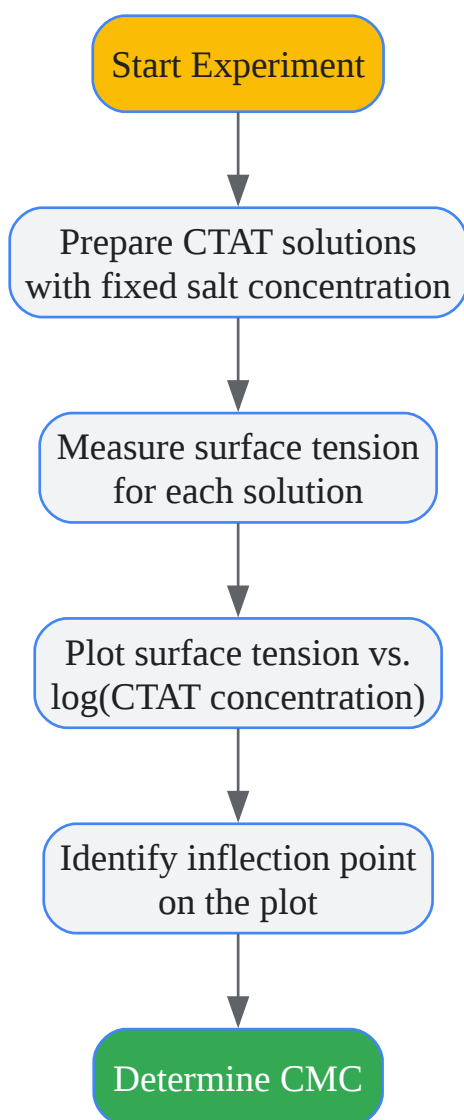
Start Experiment

Prepare CTAT solutions with fixed salt concentration

Measure surface tension for each solution

Plot surface tension vs. log(CTAT concentration)

Identify inflection point on the plot

Determine CMC